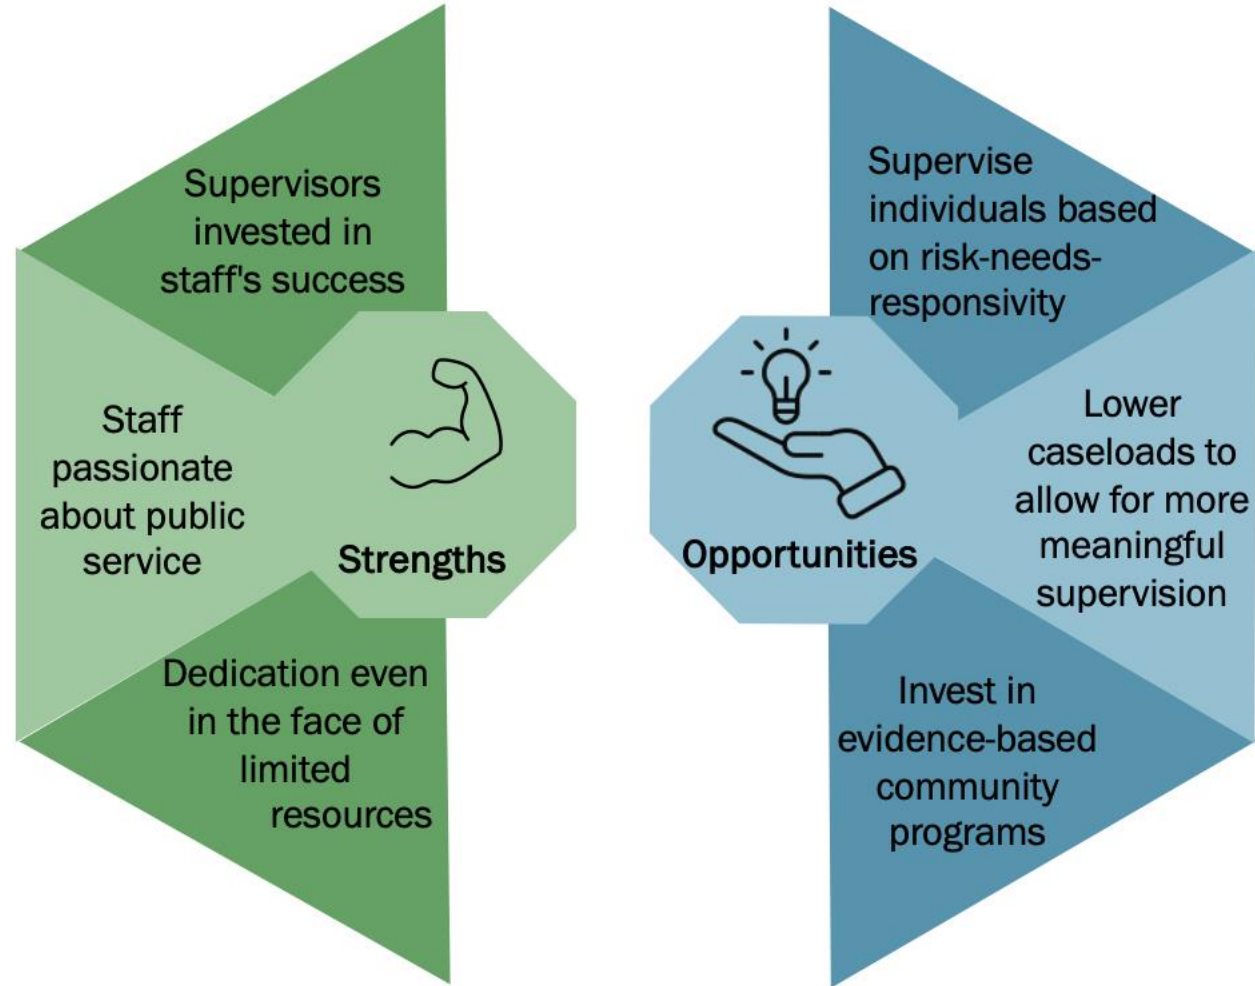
Supervisors invested in staff's success

Staff passionate about public service

Strengths

Dedication even in the face of limited resources

Supervise individuals based on risk-needs-responsivity

Lower caseloads to allow for more meaningful supervision

Opportunities

Invest in evidence-based community programs